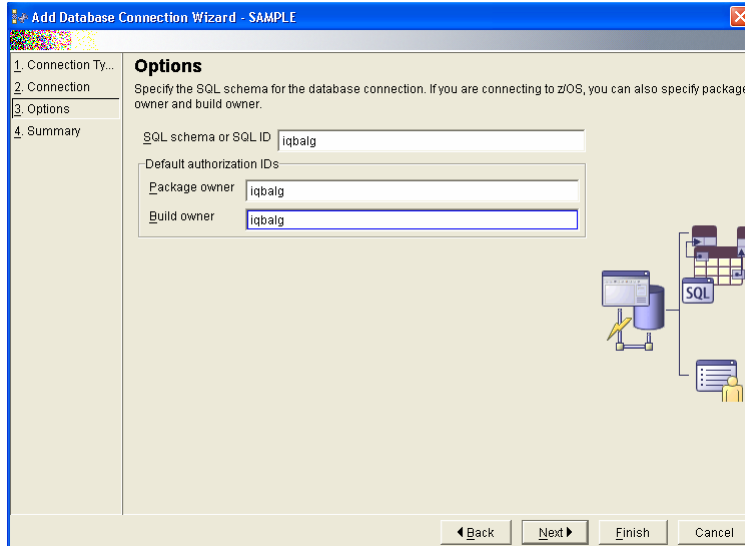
Add Database Connection Wizard - SAMPLE

1. Connection Ty...
2. Connection
3. Options
4. Summary

Options

Specify the SQL schema for the database connection. If you are connecting to z/OS, you can also specify package owner and build owner.

SQL schema or SQL ID iqbalg

Default authorization IDs

Package owner iqbalg

Build owner iqbalg

SQL

Back Next Finish Cancel